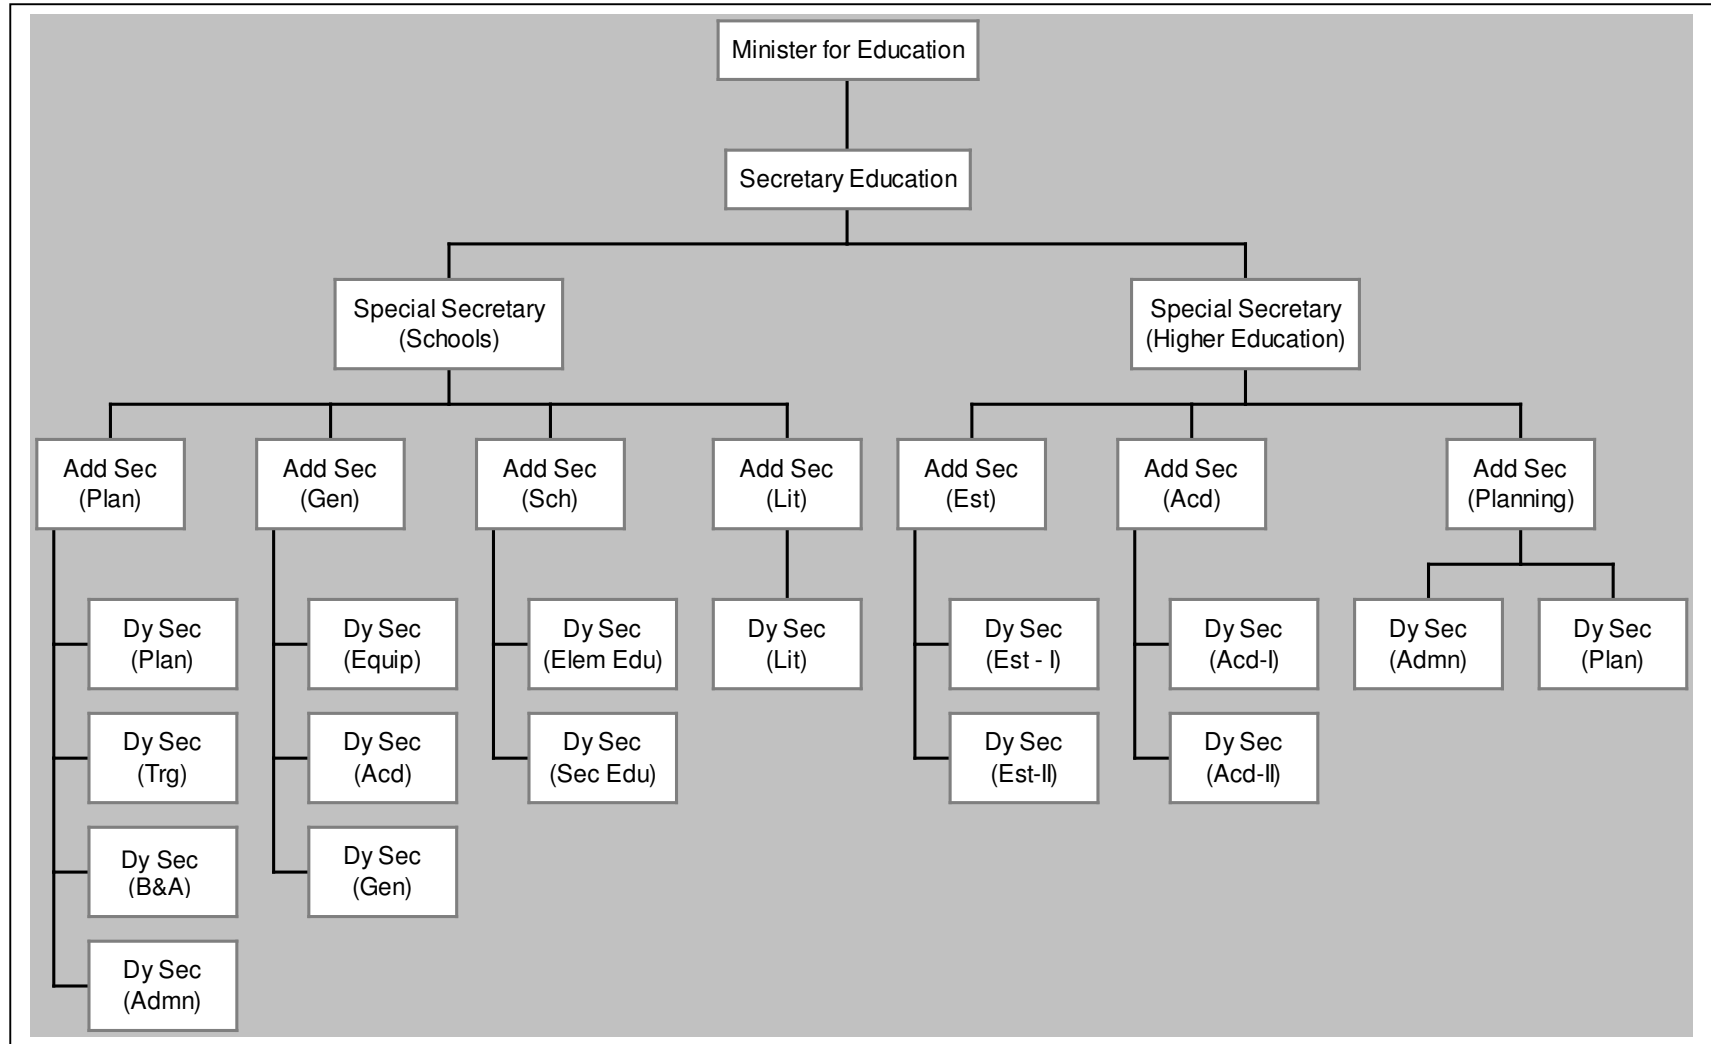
Minister for Education

Secretary Education

Special Secretary (Schools)

Special Secretary (Higher Education)

Add Sec (Plan)

Dy Sec (Plan)

Dy Sec (Trg)

Dy Sec (B&A)

Dy Sec (Admn)

Add Sec (Gen)

Dy Sec (Equip)

Dy Sec (Acd)

Dy Sec (Gen)

Add Sec (Sch)

Dy Sec (Elem Edu)

Dy Sec (Sec Edu)

Add Sec (Lit)

Dy Sec (Lit)

Add Sec (Est)

Dy Sec (Est - I)

Dy Sec (Est-II)

Add Sec (Acd)

Dy Sec (Acd-I)

Dy Sec (Acd-II)

Add Sec (Planning)

Dy Sec (Admn)

Dy Sec (Plan)